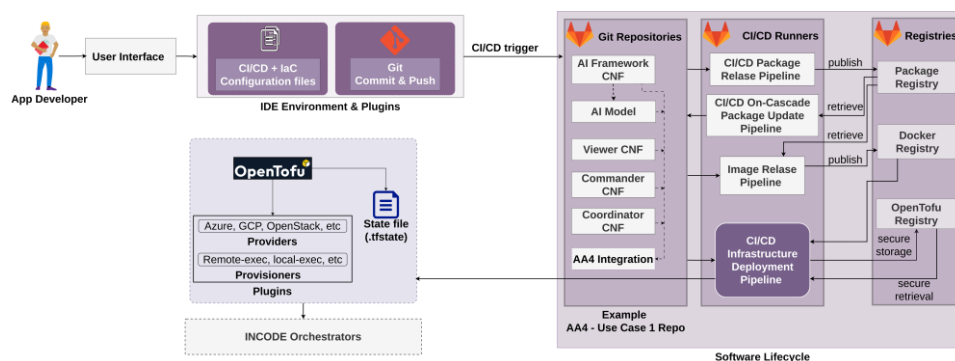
App Developer

User Interface

CI/CD + IaC Configuration files

Git Commit & Push

IDE Environment & Plugins

CI/CD trigger

Git Repositories

AI Framework CNF

AI Model

Viewer CNF

Commander CNF

Coordinator CNF

AA4 Integration

Example AA4 - Use Case 1 Repo

CI/CD Runners

CI/CD Package Relase Pipeline

CI/CD On-Cascade Package Update Pipeline

Image Relase Pipeline

CI/CD Infrastructure Deployment Pipeline

publish

retrieve

retrieve

publish

secure storage

secure retrieval

Registries

Package Registry

Docker Registry

OpenTofu Registry

Software Lifecycle

OpenTofu

State file (.tfstate)

Azure, GCP, OpenStack, etc

Providers

Remote-exec, local-exec, etc

Provisioners

Plugins

INCODE Orchestrators